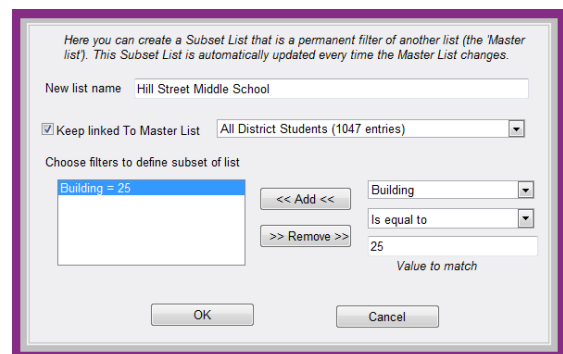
Here you can create a Subset List that is a permanent filter of another list (the 'Master list'). This Subset List is automatically updated every time the Master List changes.

New list name Hill Street Middle School

Keep linked To Master List All District Students (1047 entries)

Choose filters to define subset of list

Building = 25

<< Add <<

>> Remove >>

Building

Is equal to

25

Value to match

OK

Cancel